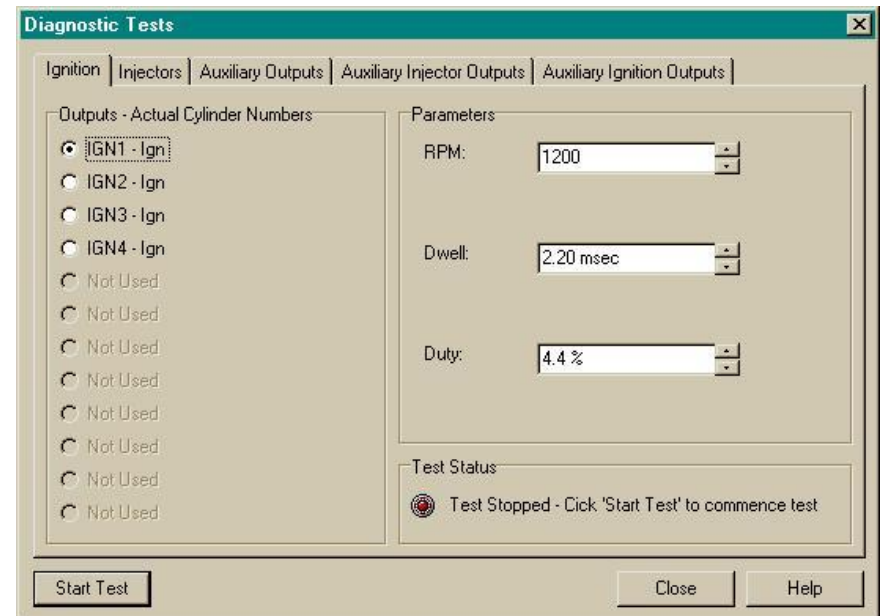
Diagnostic Tests

Ignition | Injectors | Auxiliary Outputs | Auxiliary Injector Outputs | Auxiliary Ignition Outputs

Outputs - Actual Cylinder Numbers

IGN1 - Ign
IGN2 - Ign
IGN3 - Ign
IGN4 - Ign
Not Used
Not Used
Not Used
Not Used
Not Used
Not Used
Not Used
Not Used

Parameters

RPM: 1200

Dwell: 2.20 msec

Duty: 4.4 %

Test Status

Test Stopped - Cick 'Start Test' to commence test

Start Test

Close

Help